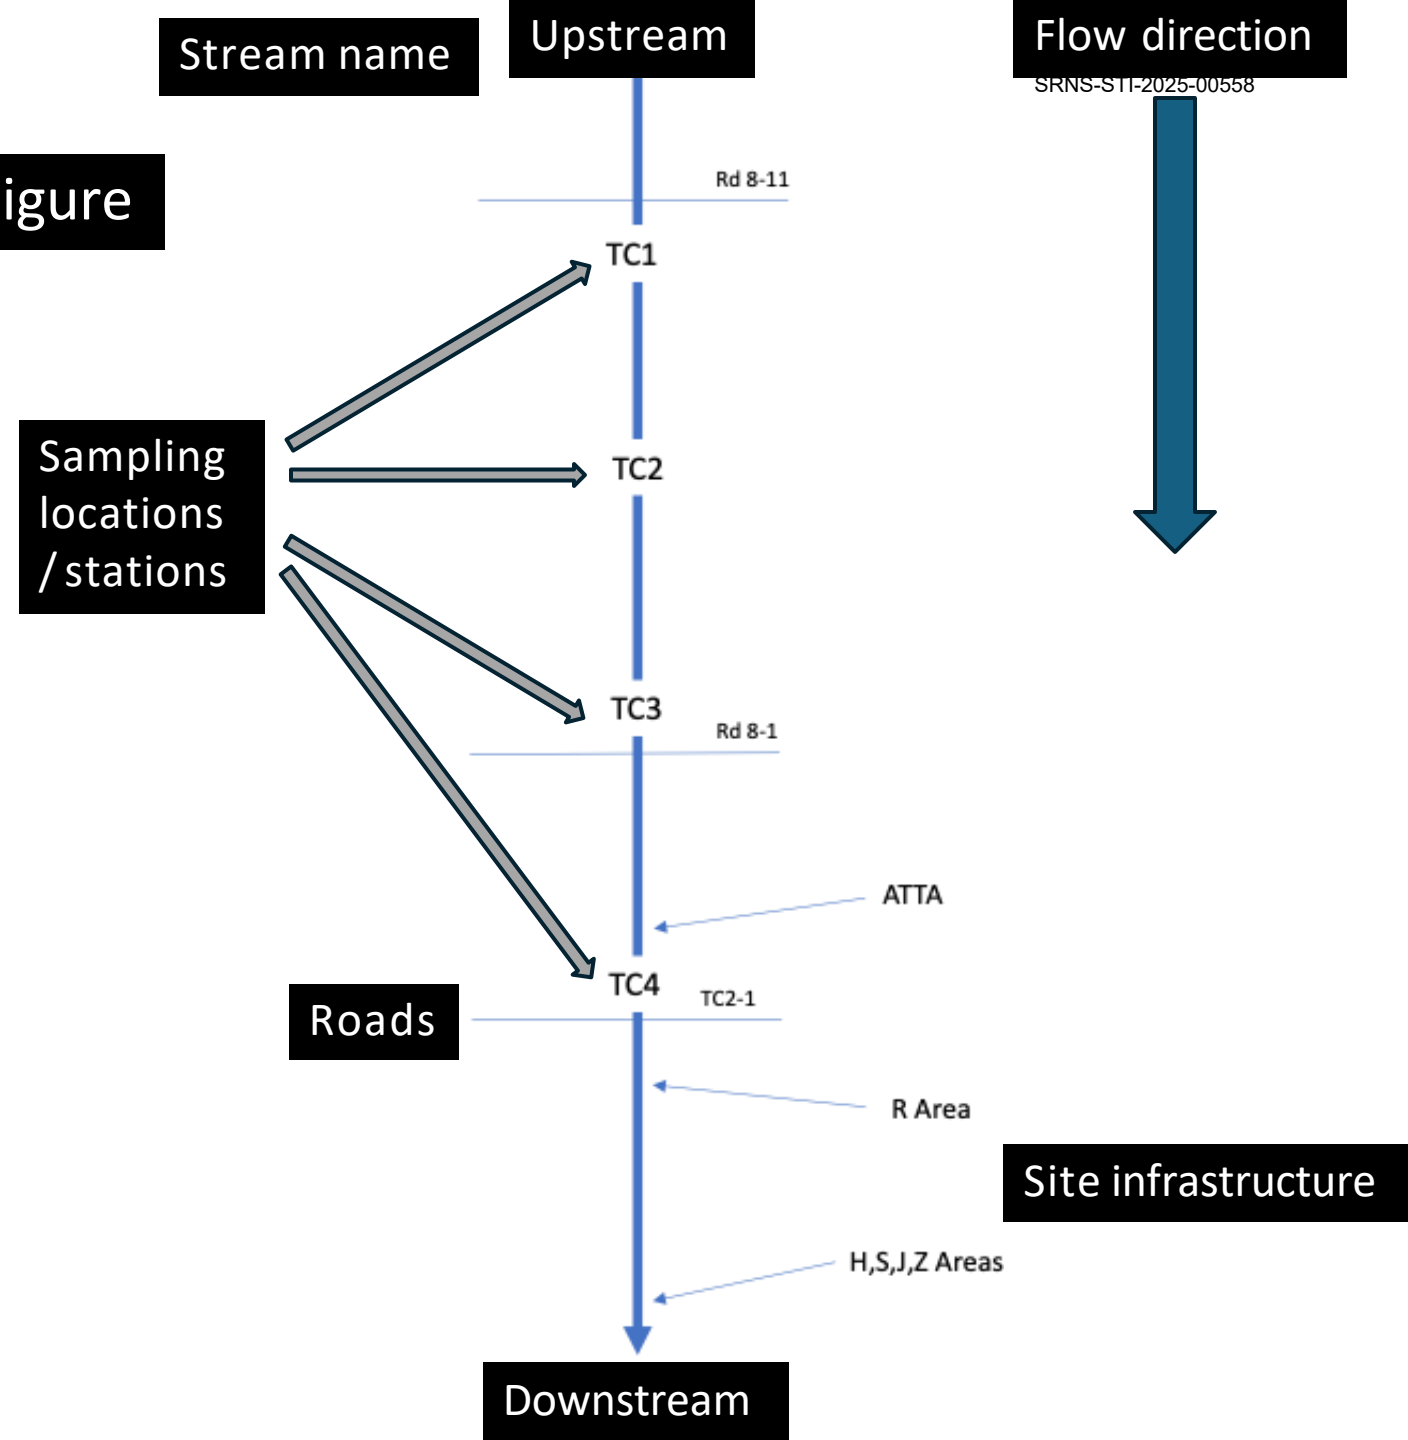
Stream name

Upstream

Flow direction

SRNS-STI-2025-00558

igure

Rd 8-11

TC1

Sampling locations / stations

TC2

TC3

Rd 8-1

ATTA

TC4

TC2-1

Roads

R Area

Site infrastructure

H,S,J,Z Areas

Downstream